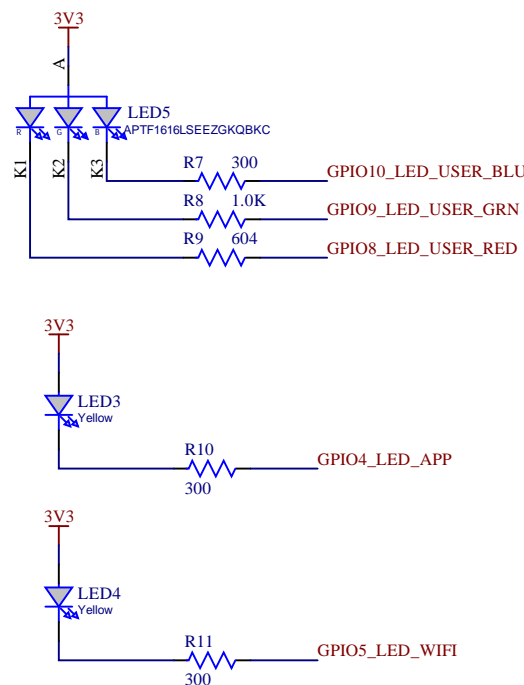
3V3

A

R G B

LED5
APTF1616LSEEZGKQBKC

K1 K2 K3

R7 300
GPIO10_LED_USER_BLU

R8 1.0K
GPIO9_LED_USER_GRN

R9 604
GPIO8_LED_USER_RED

3V3

LED3
Yellow

R10
300
GPIO4_LED_APP

3V3

LED4
Yellow

R11
300
GPIO5_LED_WIFI